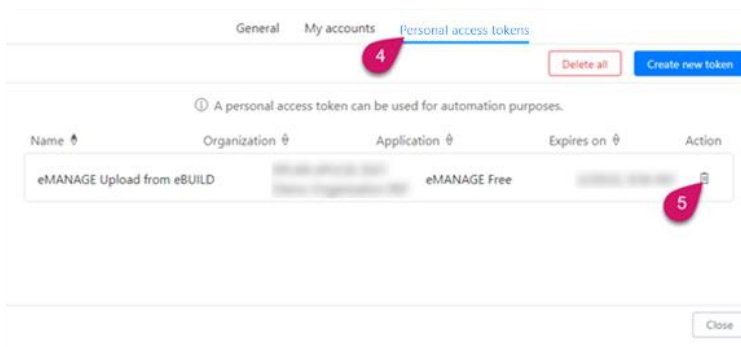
General My accounts Personal access tokens

4

Delete all Create new token

ⓘ A personal access token can be used for automation purposes.

| Name | Organization | Application | Expires on | Action |
|---|---|---|---|---|
| eMANAGE Upload from eBUILD | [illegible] | eMANAGE Free | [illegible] | |

5

Close